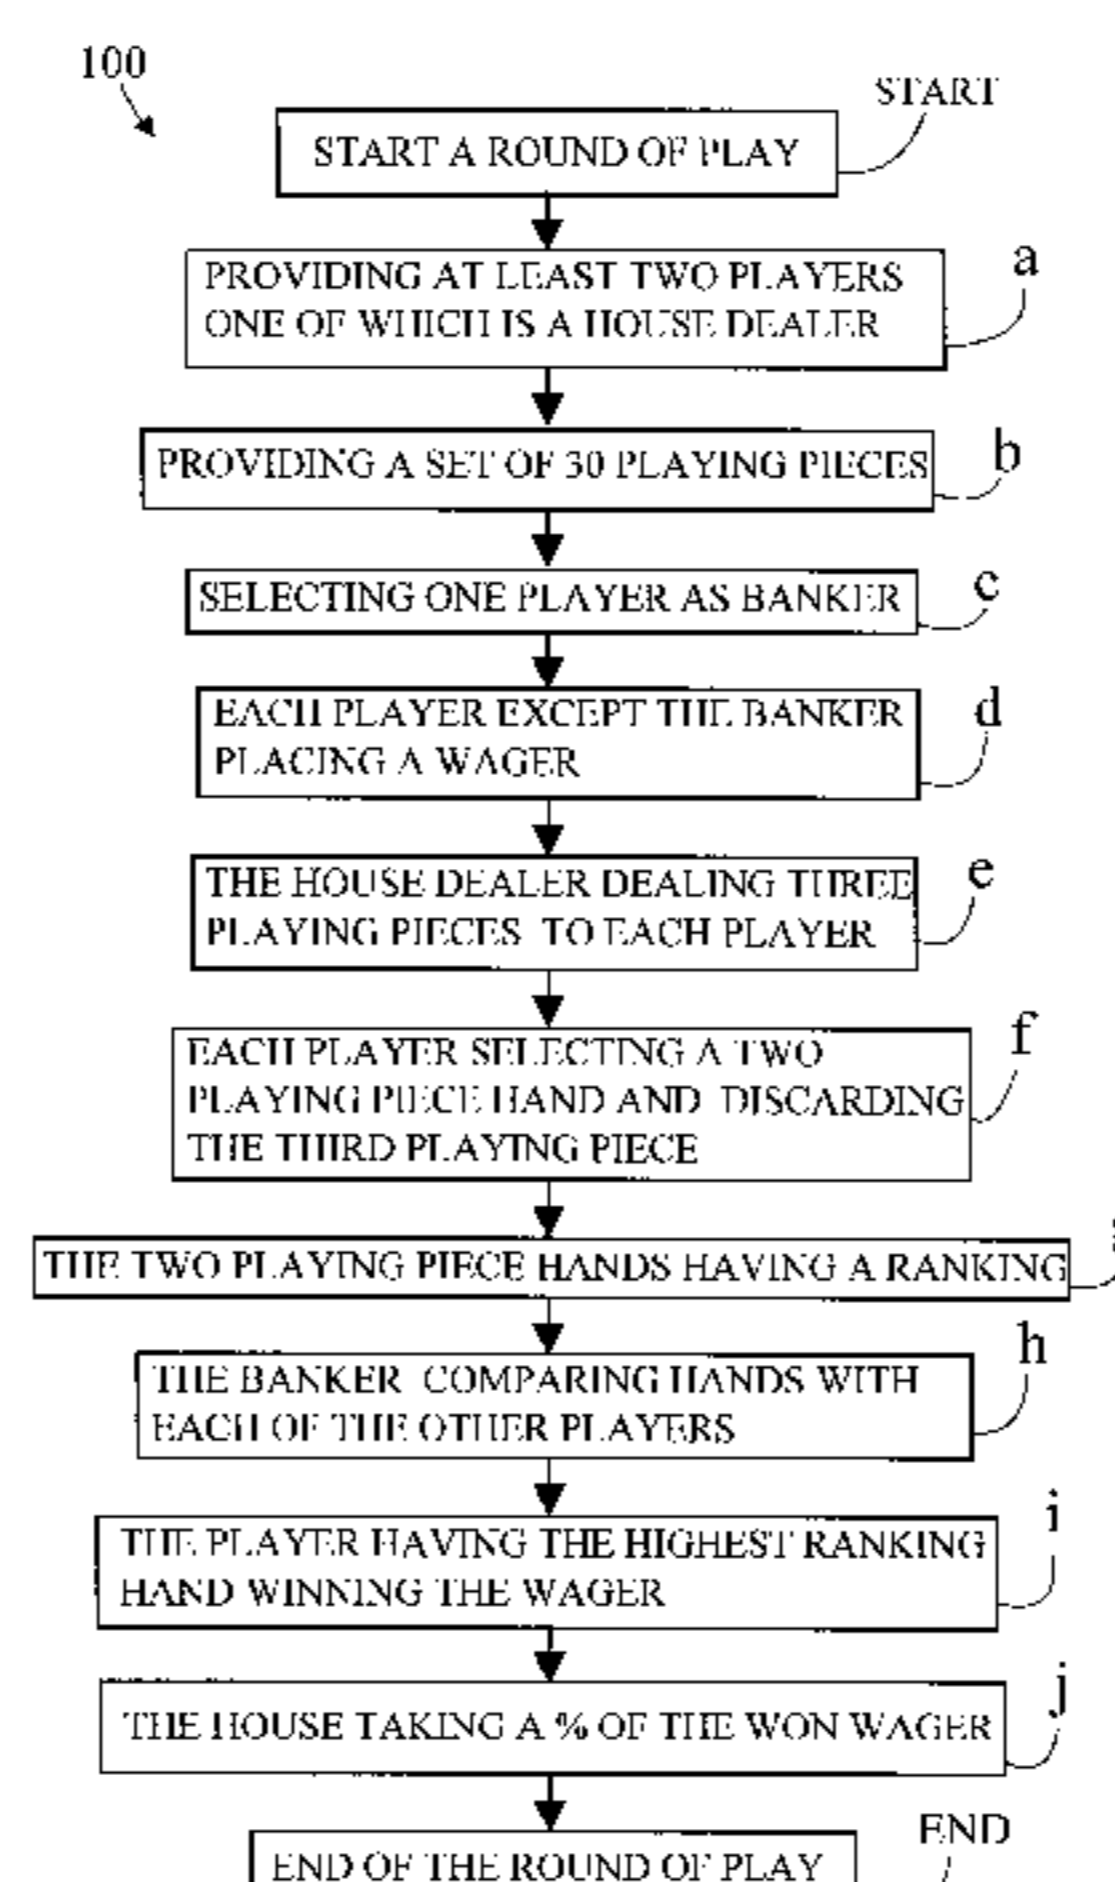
100

START

START A ROUND OF PLAY

a

PROVIDING AT LEAST TWO PLAYERS ONE OF WHICH IS A HOUSE DEALER

b

PROVIDING A SET OF 30 PLAYING PIECES

c

SELECTING ONE PLAYER AS BANKER

d

EACH PLAYER EXCEPT THE BANKER PLACING A WAGER

e

THE HOUSE DEALER DEALING THREE PLAYING PIECES TO EACH PLAYER

f

EACH PLAYER SELECTING A TWO PLAYING PIECE HAND AND DISCARDING THE THIRD PLAYING PIECE

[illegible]

THE TWO PLAYING PIECE HANDS HAVING A RANKING

h

THE BANKER COMPARING HANDS WITH EACH OF THE OTHER PLAYERS

i

THE PLAYER HAVING THE HIGHEST RANKING HAND WINNING THE WAGER

j

THE HOUSE TAKING A % OF THE WON WAGER

END

END OF THE ROUND OF PLAY